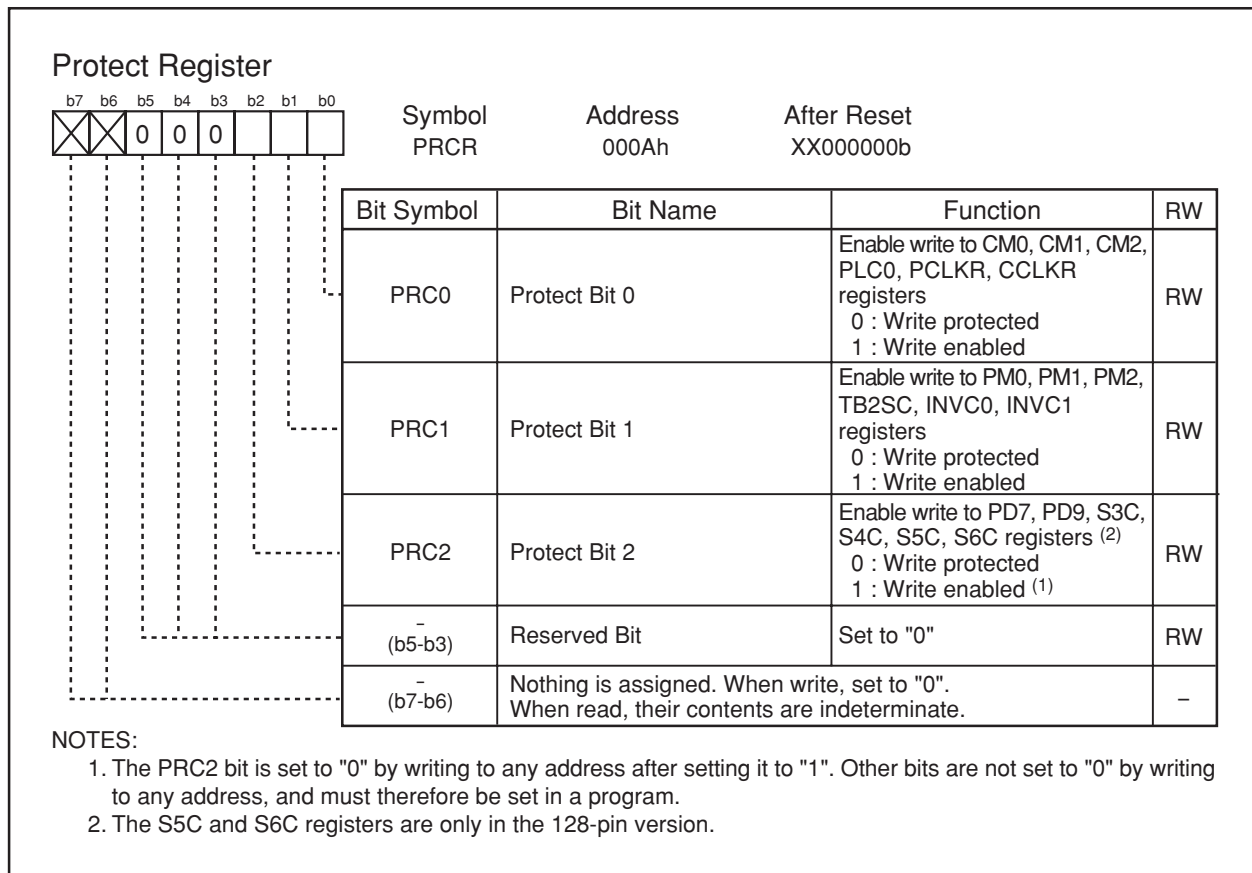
Protect Register

| b7 | b6 | b5 | b4 | b3 | b2 | b1 | b0 |
|---|---|---|---|---|---|---|---|
|  |  | 0 | 0 | 0 |  |  |  |

Symbol PRCR
Address 000Ah
After Reset XX000000b

| Bit Symbol | Bit Name | Function | RW |
|---|---|---|---|
| PRC0 | Protect Bit 0 | Enable write to CM0, CM1, CM2, PLC0, PCLKR, CCLKR registers 0 : Write protected 1 : Write enabled | RW |
| PRC1 | Protect Bit 1 | Enable write to PM0, PM1, PM2, TB2SC, INVC0, INVC1 registers 0 : Write protected 1 : Write enabled | RW |
| PRC2 | Protect Bit 2 | Enable write to PD7, PD9, S3C, S4C, S5C, S6C registers $^{(2)}$ 0 : Write protected 1 : Write enabled $^{(1)}$ | RW |
| – (b5-b3) | Reserved Bit | Set to "0" | RW |
| – (b7-b6) | Nothing is assigned. When write, set to "0". When read, their contents are indeterminate. | | – |

NOTES:
1. The PRC2 bit is set to "0" by writing to any address after setting it to "1". Other bits are not set to "0" by writing to any address, and must therefore be set in a program.
2. The S5C and S6C registers are only in the 128-pin version.